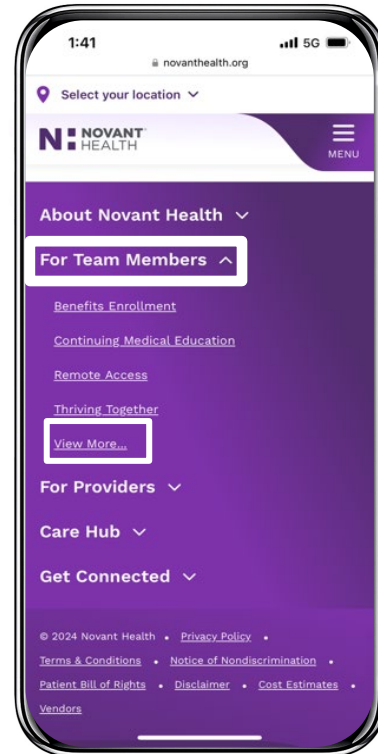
1:41
5G
novanthealth.org

Select your location

NOVANT HEALTH

MENU

About Novant Health

For Team Members

Benefits Enrollment

Continuing Medical Education

Remote Access

Thriving Together

View More...

For Providers

Care Hub

Get Connected

© 2024 Novant Health • Privacy Policy • Terms & Conditions • Notice of Nondiscrimination • Patient Bill of Rights • Disclaimer • Cost Estimates • Vendors